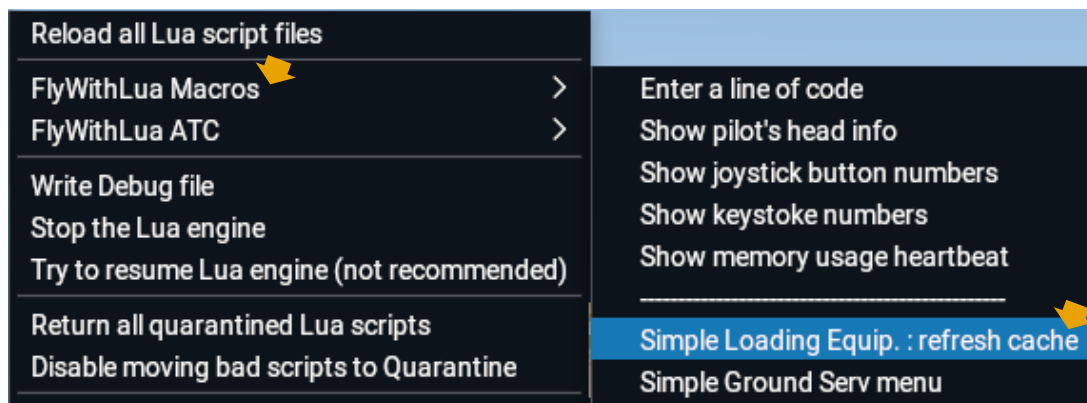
Reload all Lua script files
FlyWithLua Macros >
FlyWithLua ATC >
Write Debug file
Stop the Lua engine
Try to resume Lua engine (not recommended)
Return all quarantined Lua scripts
Disable moving bad scripts to Quarantine

Enter a line of code
Show pilot's head info
Show joystick button numbers
Show keystoke numbers
Show memory usage heartbeat
-----------------------------------------------
Simple Loading Equip. : refresh cache
Simple Ground Serv menu